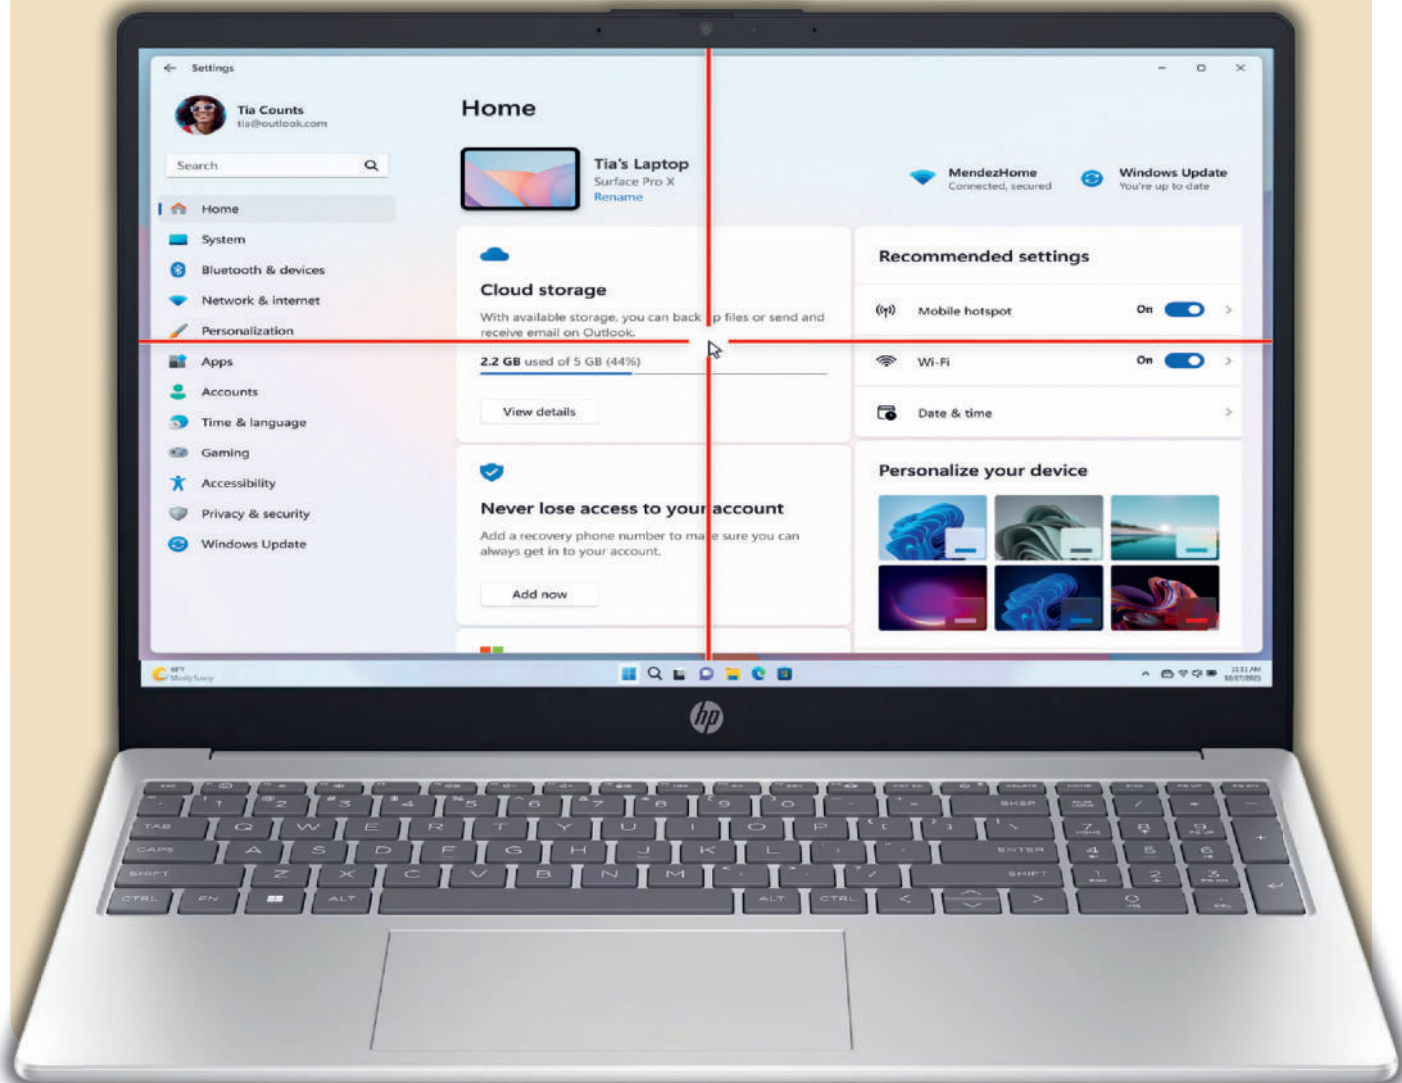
Settings

Tia Counts
tia@outlook.com

Search

Home
System
Bluetooth & devices
Network & internet
Personalization
Apps
Accounts
Time & language
Gaming
Accessibility
Privacy & security
Windows Update

Home

Tia's Laptop
Surface Pro X
Rename

MendezHome
Connected, secured

Windows Update
You're up to date

Cloud storage
With available storage, you can back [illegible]p files or send and receive email on Outlook.
2.2 GB used of 5 GB (44%)
View details

Recommended settings
Mobile hotspot On
Wi-Fi On
Date & time

Never lose access to your account
Add a recovery phone number to ma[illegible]e sure you can always get in to your account.
Add now

Personalize your device

hp

TAB Q W E R T Y U I O P
CAPS A S D F G H J K L ENTER
SHIFT Z X C V B N M SHIFT
CTRL FN ALT ALT CTRL